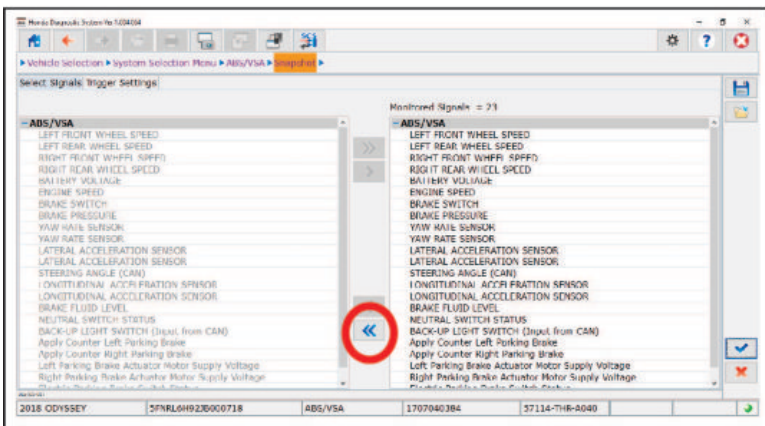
Honda Diagnostic System Ver.1.004.064

▸Vehicle Selection ▸System Selection Menu ▸ABS/VSA ▸Snapshot ▸

Select Signals Trigger Settings

Monitored Signals = 23

| ABS/VSA | ABS/VSA |
|---|---|
| LEFT FRONT WHEEL SPEED | LEFT FRONT WHEEL SPEED |
| LEFT REAR WHEEL SPEED | LEFT REAR WHEEL SPEED |
| RIGHT FRONT WHEEL SPEED | RIGHT FRONT WHEEL SPEED |
| RIGHT REAR WHEEL SPEED | RIGHT REAR WHEEL SPEED |
| BATTERY VOLTAGE | BATTERY VOLTAGE |
| ENGINE SPEED | ENGINE SPEED |
| BRAKE SWITCH | BRAKE SWITCH |
| BRAKE PRESSURE | BRAKE PRESSURE |
| YAW RATE SENSOR | YAW RATE SENSOR |
| YAW RATE SENSOR | YAW RATE SENSOR |
| LATERAL ACCELERATION SENSOR | LATERAL ACCELERATION SENSOR |
| LATERAL ACCELERATION SENSOR | LATERAL ACCELERATION SENSOR |
| STEERING ANGLE (CAN) | STEERING ANGLE (CAN) |
| LONGITUDINAL ACCELERATION SENSOR | LONGITUDINAL ACCELERATION SENSOR |
| LONGITUDINAL ACCELERATION SENSOR | LONGITUDINAL ACCELERATION SENSOR |
| BRAKE FLUID LEVEL | BRAKE FLUID LEVEL |
| NEUTRAL SWITCH STATUS | NEUTRAL SWITCH STATUS |
| BACK-UP LIGHT SWITCH (Input from CAN) | BACK-UP LIGHT SWITCH (Input from CAN) |
| Apply Counter Left Parking Brake | Apply Counter Left Parking Brake |
| Apply Counter Right Parking Brake | Apply Counter Right Parking Brake |
| Left Parking Brake Actuator Motor Supply Voltage | Left Parking Brake Actuator Motor Supply Voltage |
| Right Parking Brake Actuator Motor Supply Voltage | Right Parking Brake Actuator Motor Supply Voltage |

| 2018 ODYSSEY | 5FNRL6H92JB000718 | ABS/VSA | 1707040384 | 57114-THR-A040 |
|---|---|---|---|---|